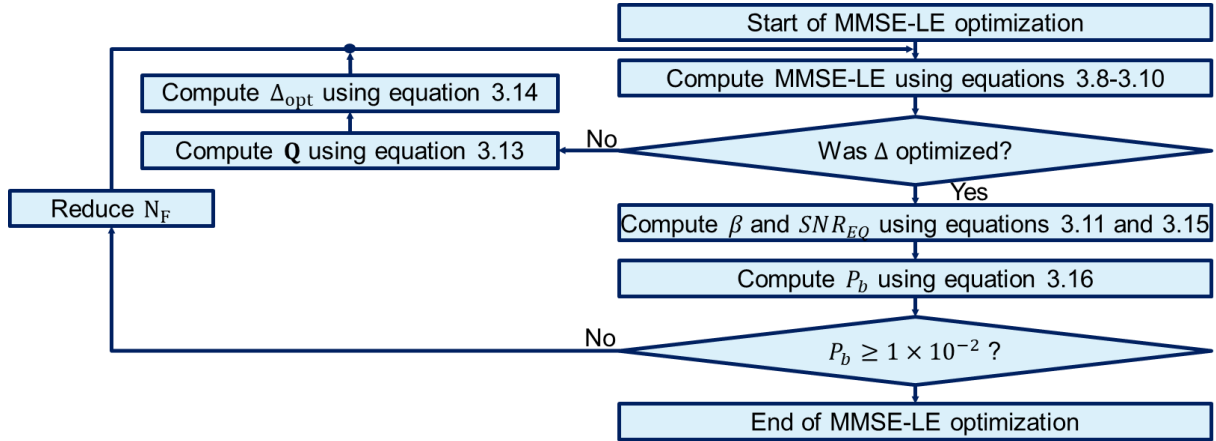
Start of MMSE-LE optimization

Compute MMSE-LE using equations 3.8-3.10

Was $\Delta$ optimized?

No

Compute $\mathbf{Q}$ using equation 3.13

Compute $\Delta_{\mathrm{opt}}$ using equation 3.14

Yes

Compute $\beta$ and $SNR_{EQ}$ using equations 3.11 and 3.15

Compute $P_b$ using equation 3.16

$P_b \geq 1 \times 10^{-2}$ ?

No

Reduce $\mathrm{N_F}$

End of MMSE-LE optimization